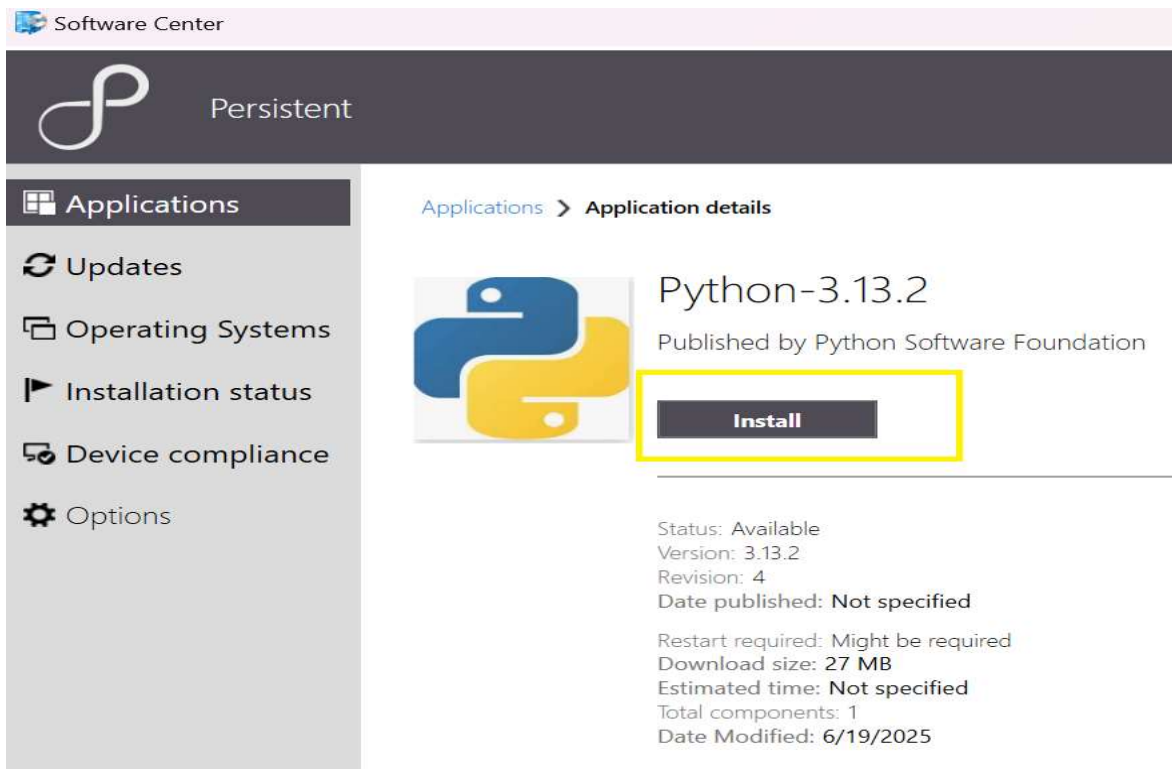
Software Center

Persistent

Applications
Updates
Operating Systems
Installation status
Device compliance
Options

Applications > Application details

Python-3.13.2

Published by Python Software Foundation

Install

Status: Available
Version: 3.13.2
Revision: 4
Date published: Not specified

Restart required: Might be required
Download size: 27 MB
Estimated time: Not specified
Total components: 1
Date Modified: 6/19/2025